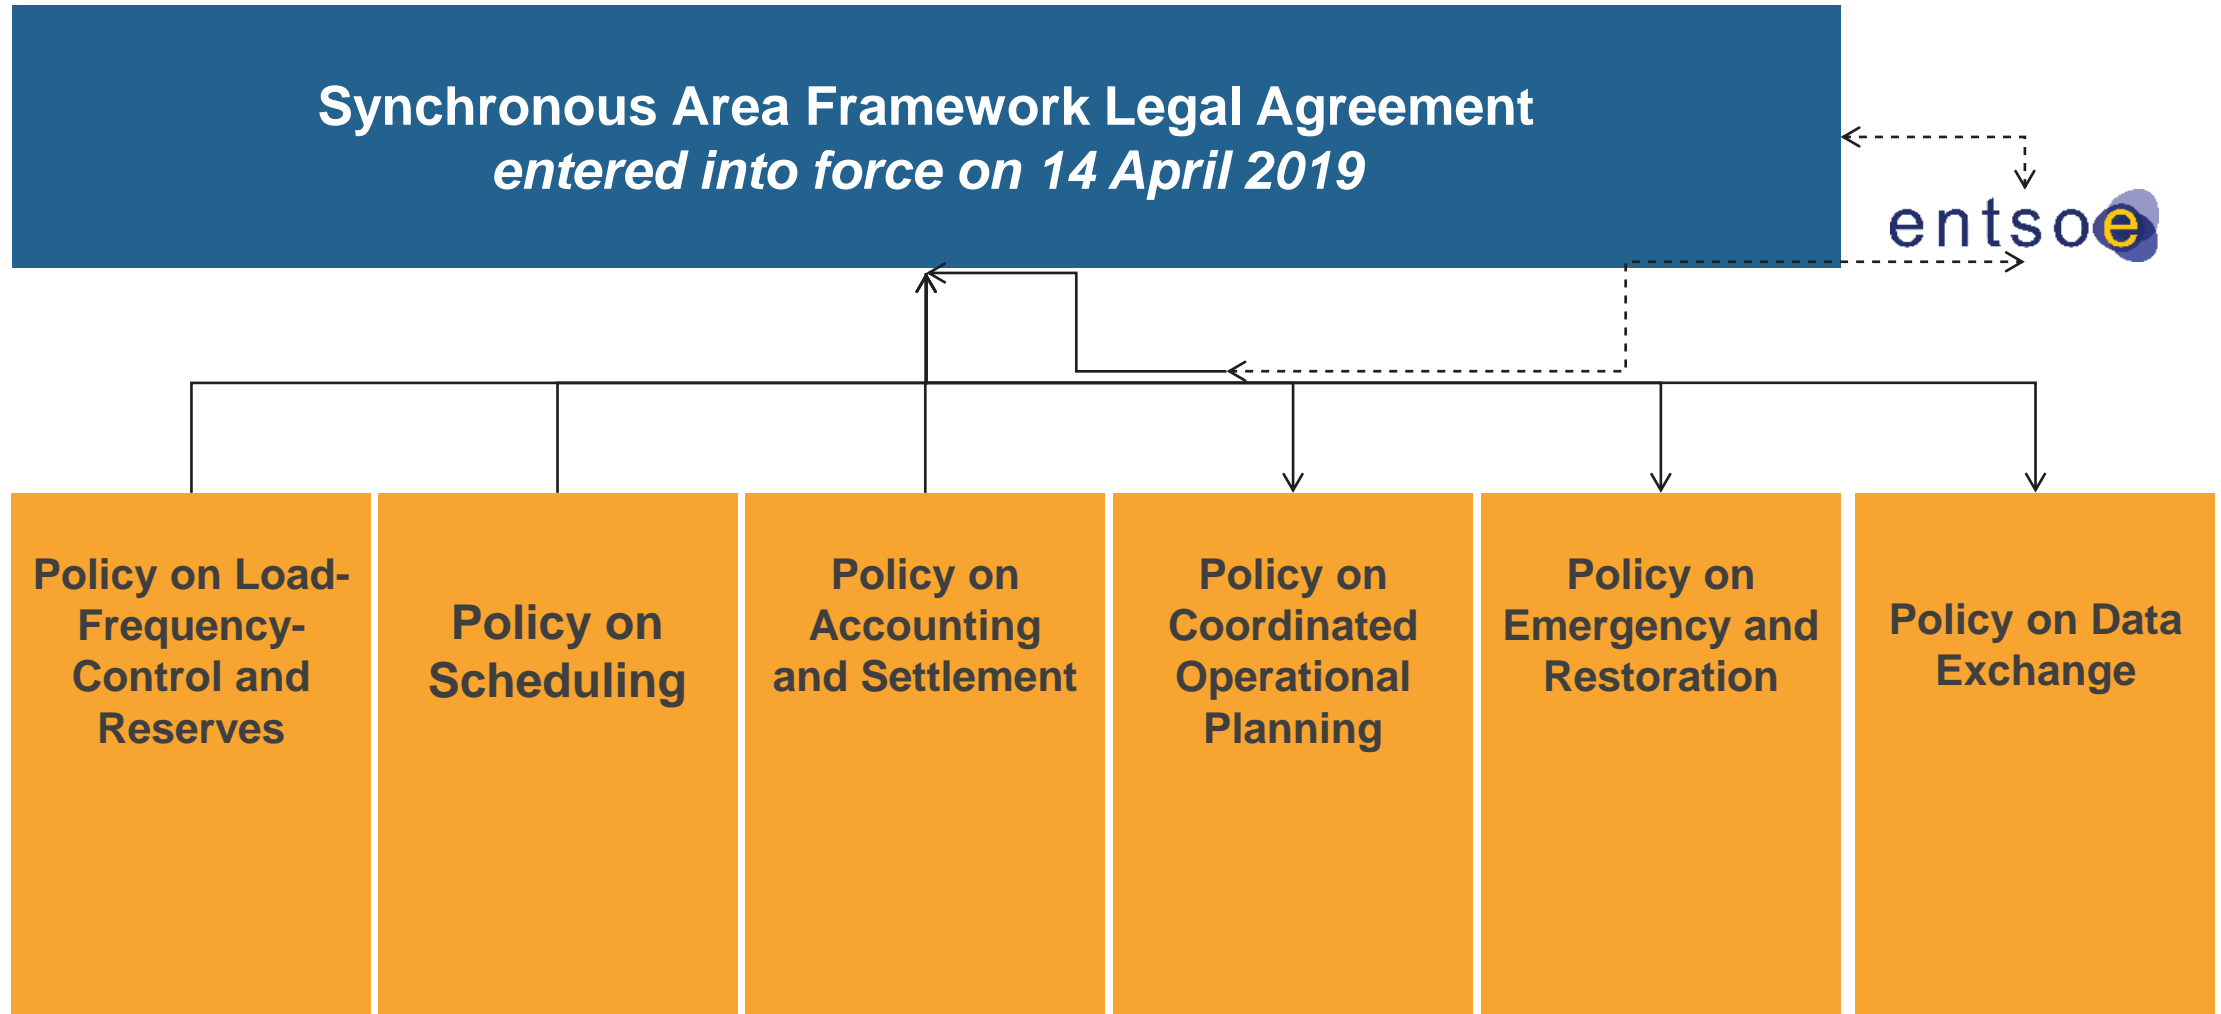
Synchronous Area Framework Legal Agreement
entered into force on 14 April 2019

entsoe

Policy on Load-Frequency-Control and Reserves

Policy on Scheduling

Policy on Accounting and Settlement

Policy on Coordinated Operational Planning

Policy on Emergency and Restoration

Policy on Data Exchange